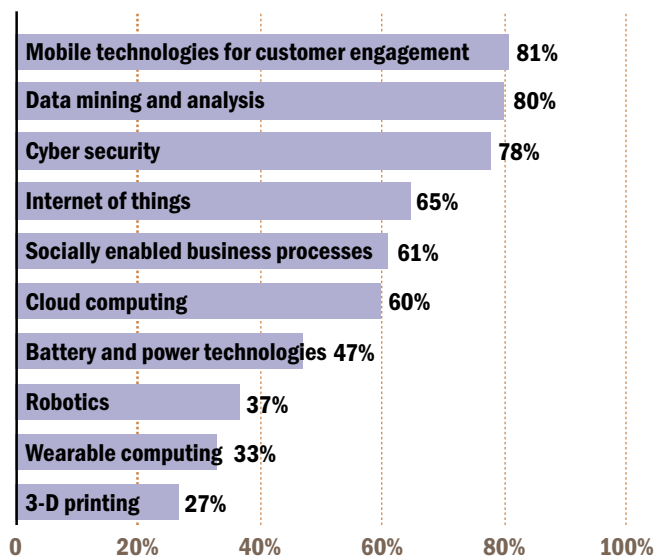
| Technology | Percentage |
|---|---|
| Mobile technologies for customer engagement | 81% |
| Data mining and analysis | 80% |
| Cyber security | 78% |
| Internet of things | 65% |
| Socially enabled business processes | 61% |
| Cloud computing | 60% |
| Battery and power technologies | 47% |
| Robotics | 37% |
| Wearable computing | 33% |
| 3-D printing | 27% |

0 20% 40% 60% 80% 100%